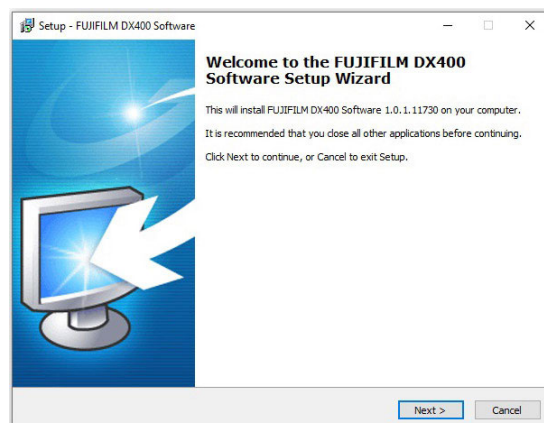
Setup - FUJIFILM DX400 Software

Welcome to the FUJIFILM DX400 Software Setup Wizard

This will install FUJIFILM DX400 Software 1.0.1.11730 on your computer.

It is recommended that you close all other applications before continuing.

Click Next to continue, or Cancel to exit Setup.

Next >

Cancel